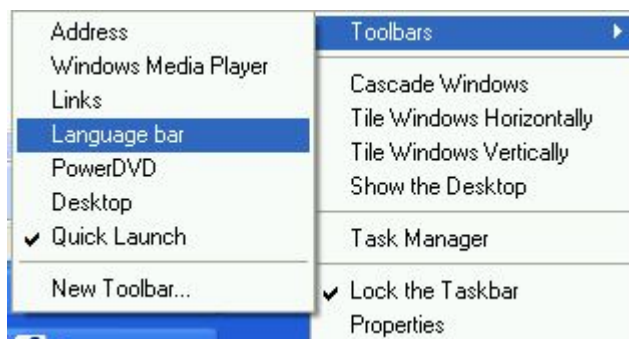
Address
Windows Media Player
Links
Language bar
PowerDVD
Desktop
✔ Quick Launch
New Toolbar...

Toolbars
Cascade Windows
Tile Windows Horizontally
Tile Windows Vertically
Show the Desktop
Task Manager
✔ Lock the Taskbar
Properties